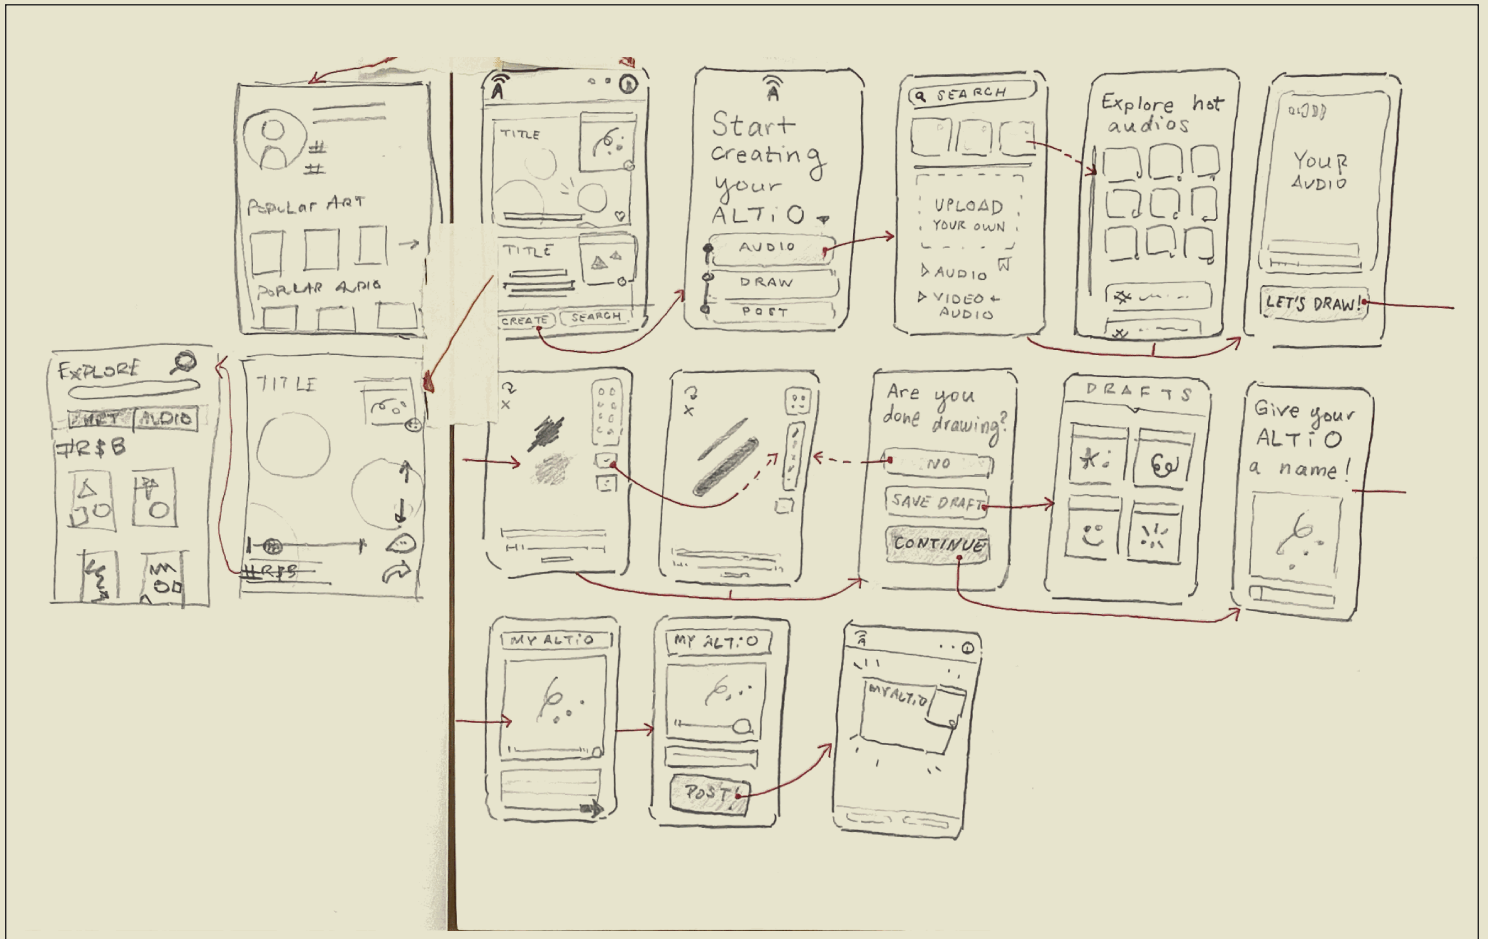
#
#
POPULAR ART
POPULAR AUDIO

TITLE
TITLE
CREATE
SEARCH

Start creating your ALTiO
AUDIO
DRAW
POST

SEARCH
UPLOAD YOUR OWN
AUDIO
VIDEO + AUDIO

Explore hot audios

YOUR AUDIO
LET'S DRAW!

EXPLORE
ART
AUDIO
#R&B

TITLE
#R&B

Are you done drawing?
NO
SAVE DRAFT
CONTINUE

DRAFTS

Give your ALTiO a name!

MY ALTiO

MY ALTiO
POST!

MY ALTiO